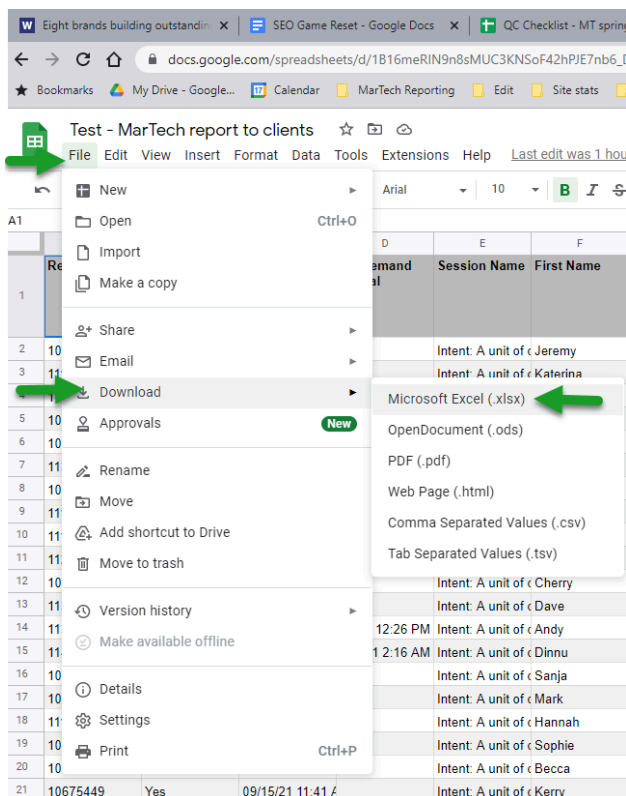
W Eight brands building outstandin × | SEO Game Reset - Google Docs × | QC Checklist - MT spring

docs.google.com/spreadsheets/d/1B16meRIN9n8sMUC3KNSoF42hPJE7nb6_

Bookmarks | My Drive - Google... | 17 Calendar | MarTech Reporting | Edit | Site stats

Test - MarTech report to clients

File Edit View Insert Format Data Tools Extensions Help Last edit was 1 hou

Arial 10 B I S

A1

| | | D | E | F |
|---|---|---|---|---|
| 1 | Re | emand al | Session Name | First Name |
| 2 | 10 | | Intent: A unit of c | Jeremy |
| 3 | 11 | | Intent: A unit of c | Katerina |
| 5 | 10 | | | |
| 6 | 10 | | | |
| 7 | 11 | | | |
| 8 | 11 | | | |
| 9 | 11 | | | |
| 10 | 11 | | | |
| 11 | 11 | | | |
| 12 | 10 | | Intent: A unit of c | Cherry |
| 13 | 11 | | Intent: A unit of c | Dave |
| 14 | 11 | 12:26 PM | Intent: A unit of c | Andy |
| 15 | 11 | 1 2:16 AM | Intent: A unit of c | Dinnu |
| 16 | 10 | | Intent: A unit of c | Sanja |
| 17 | 10 | | Intent: A unit of c | Mark |
| 18 | 11 | | Intent: A unit of c | Hannah |
| 19 | 10 | | Intent: A unit of c | Sophie |
| 20 | 10 | | Intent: A unit of c | Becca |
| 21 | 10675449 | Yes | 09/15/21 11:41 A | Intent: A unit of c | Kerry |

New
Open Ctrl+O
Import
Make a copy
Share
Email
Download
Approvals New
Rename
Move
Add shortcut to Drive
Move to trash
Version history
Make available offline
Details
Settings
Print Ctrl+P

Microsoft Excel (.xlsx)
OpenDocument (.ods)
PDF (.pdf)
Web Page (.html)
Comma Separated Values (.csv)
Tab Separated Values (.tsv)